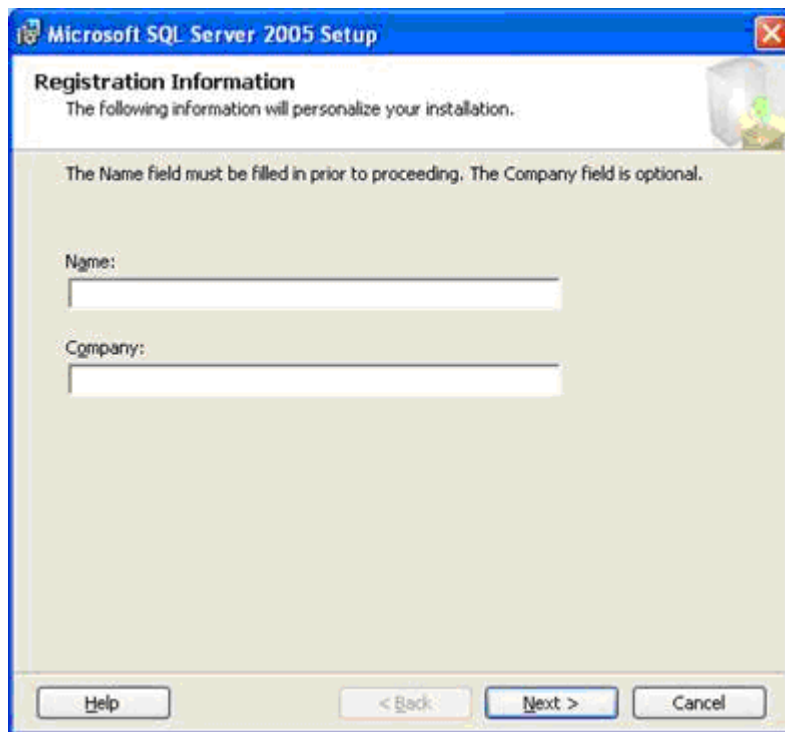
Microsoft SQL Server 2005 Setup

Registration Information
The following information will personalize your installation.

The Name field must be filled in prior to proceeding. The Company field is optional.

Name:

Company:

Help
< Back
Next >
Cancel